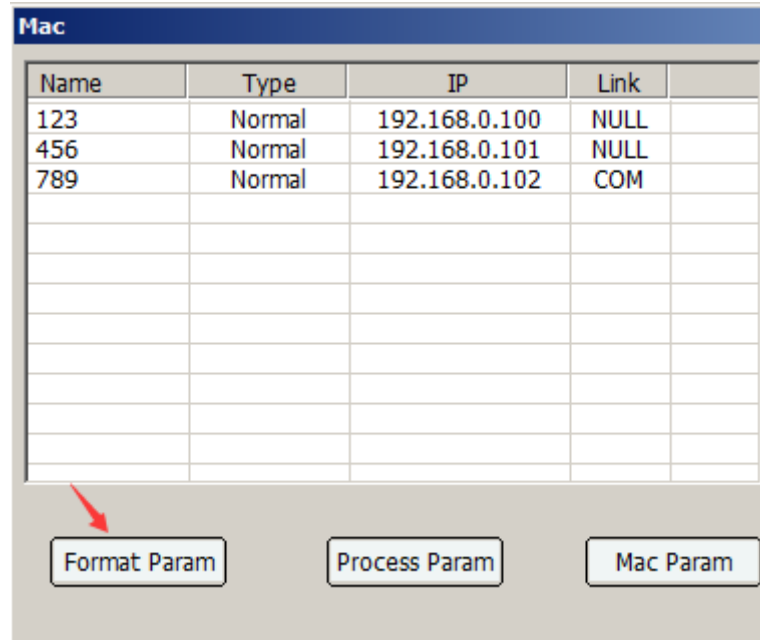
Mac

| Name | Type | IP | Link |
|---|---|---|---|
| 123 | Normal | 192.168.0.100 | NULL |
| 456 | Normal | 192.168.0.101 | NULL |
| 789 | Normal | 192.168.0.102 | COM |

Format Param
Process Param
Mac Param